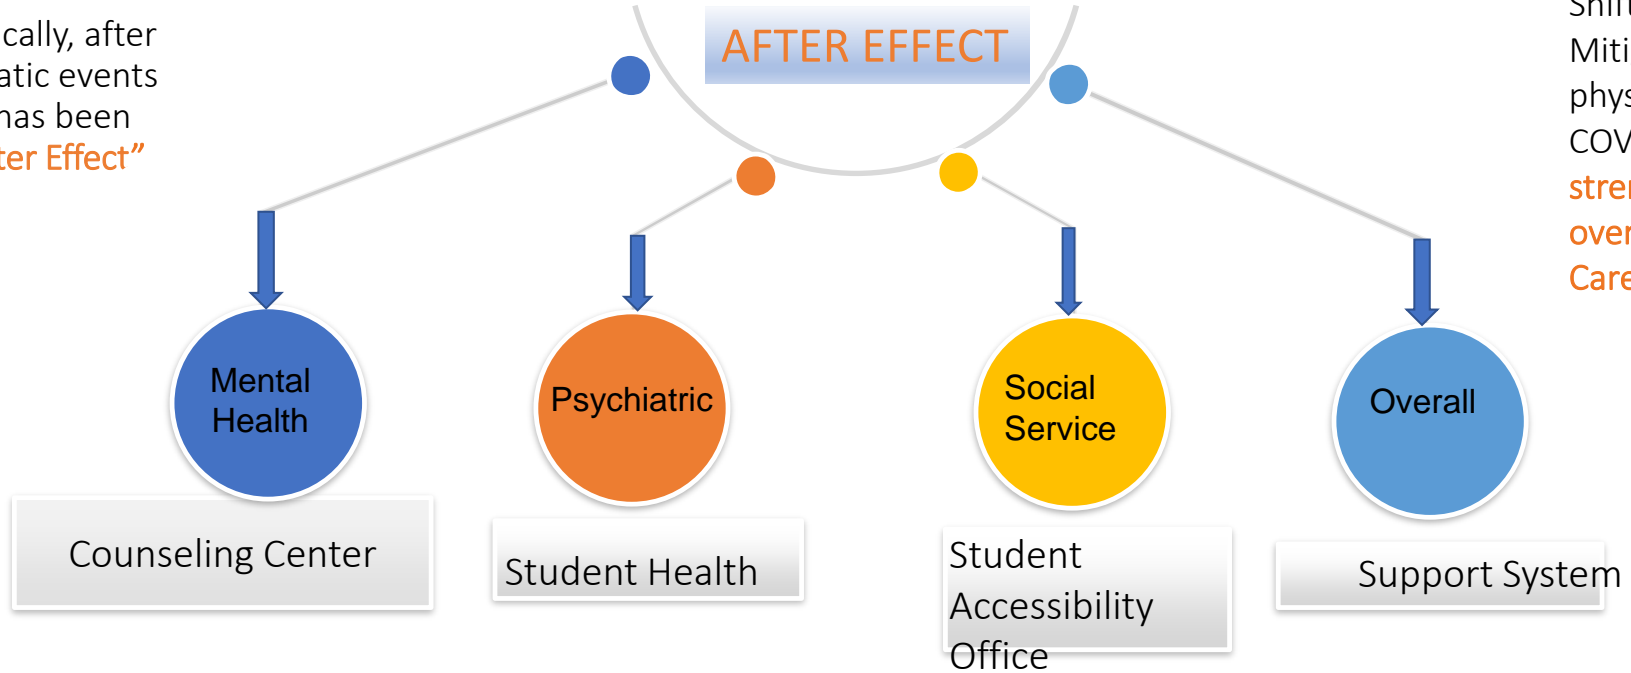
cally, after
atic events
has been
ter Effect"

AFTER EFFECT

Shif
Miti
phys
COV
stre
over
Care

Mental Health

Psychiatric

Social Service

Overall

Counseling Center

Student Health

Student Accessibility Office

Support System